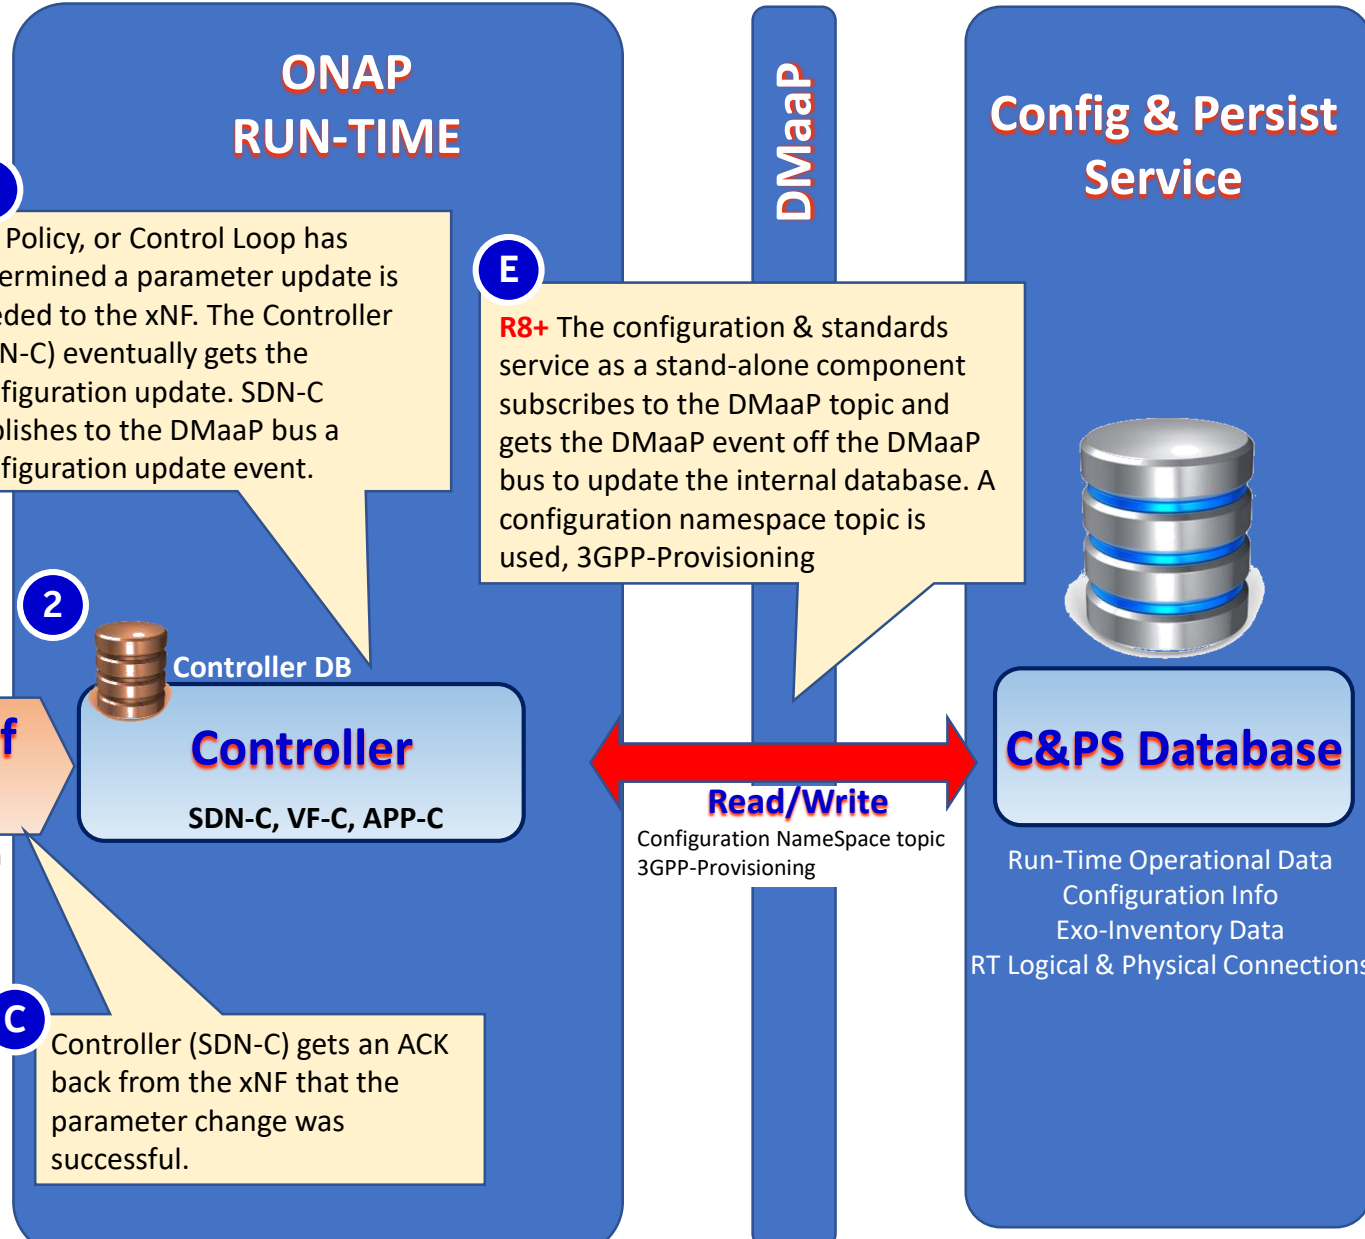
ONAP
RUN-TIME

DMaaP

Config & Persist Service

Policy, or Control Loop has ermined a parameter update is eded to the xNF. The Controller N-C) eventually gets the figuration update. SDN-C blishes to the DMaaP bus a figuration update event.

E

R8+ The configuration & standards service as a stand-alone component subscribes to the DMaaP topic and gets the DMaaP event off the DMaaP bus to update the internal database. A configuration namespace topic is used, 3GPP-Provisioning

2

Controller DB

f

Controller

SDN-C, VF-C, APP-C

Read/Write

Configuration NameSpace topic
3GPP-Provisioning

C&PS Database

Run-Time Operational Data
Configuration Info
Exo-Inventory Data
RT Logical & Physical Connections

C

Controller (SDN-C) gets an ACK back from the xNF that the parameter change was successful.